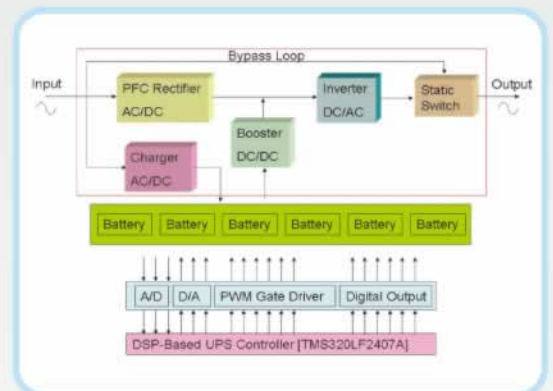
Bypass Loop

Input

PFC Rectifier
AC/DC

Inverter
DC/AC

Static
Switch

Output

Booster
DC/DC

Charger
AC/DC

Battery

Battery

Battery

Battery

Battery

Battery

A/D

D/A

PWM Gate Driver

Digital Output

DSP-Based UPS Controller [TMS320LF2407A]